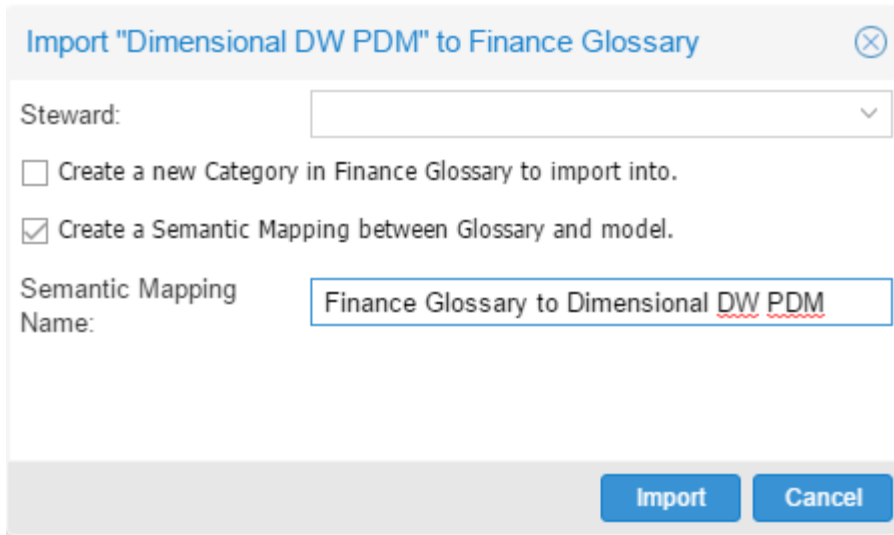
Import "Dimensional DW PDM" to Finance Glossary

Steward:

Create a new Category in Finance Glossary to import into.

Create a Semantic Mapping between Glossary and model.

Semantic Mapping Name:

Finance Glossary to Dimensional DW PDM

Import

Cancel